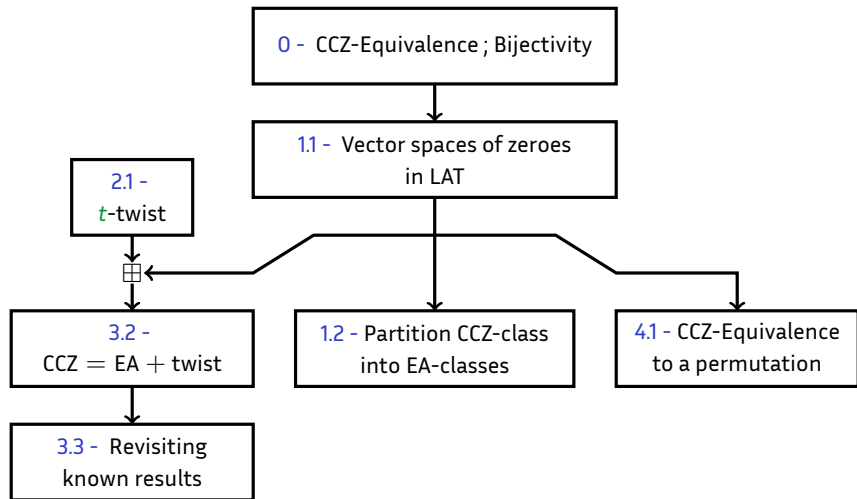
0 - CCZ-Equivalence ; Bijectivity

1.1 - Vector spaces of zeroes in LAT

2.1 - $t$-twist

$\boxplus$

3.2 - CCZ $=$ EA $+$ twist

1.2 - Partition CCZ-class into EA-classes

4.1 - CCZ-Equivalence to a permutation

3.3 - Revisiting known results